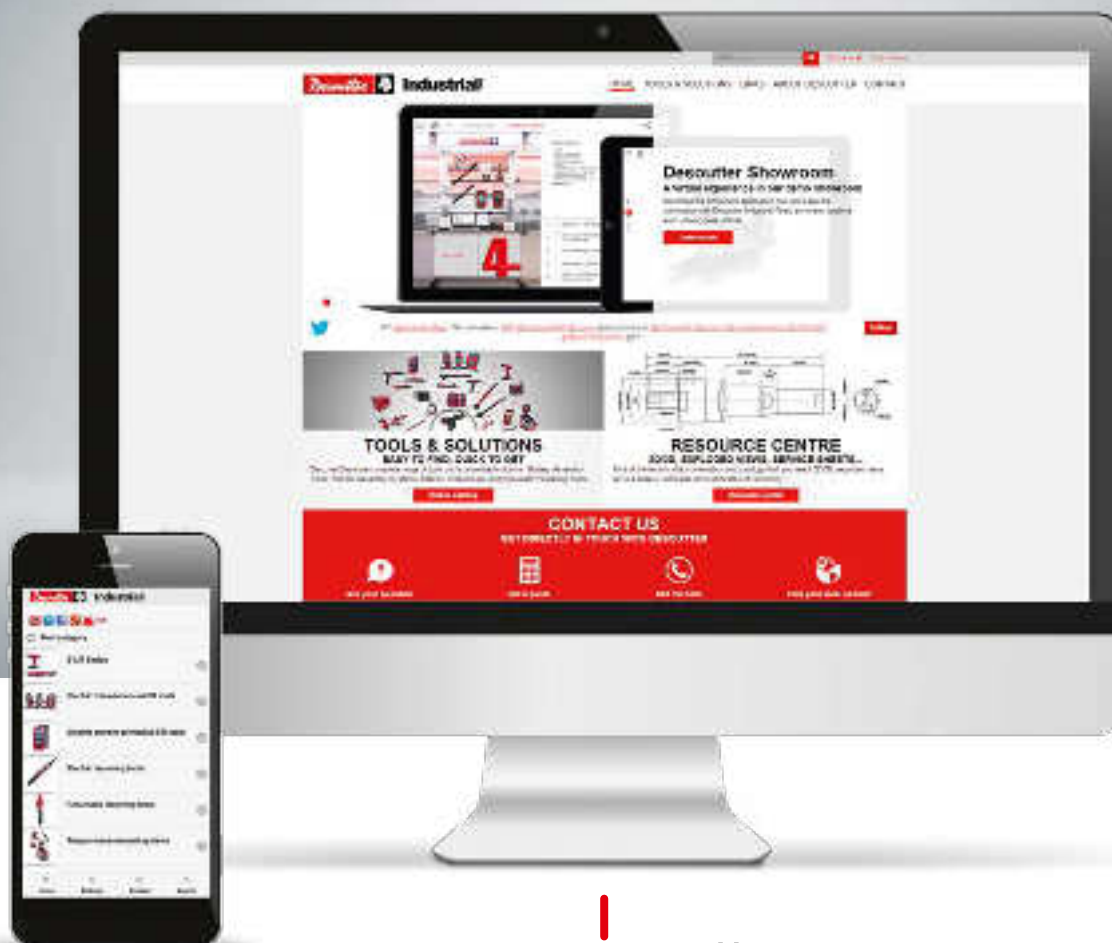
Desoutter Industrial

HOME TOOLS & SOLUTIONS LINKS ABOUT DESOUTTER CONTACT

Desoutter Showroom

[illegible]

TOOLS & SOLUTIONS
EASY TO FIND, QUICK TO GET

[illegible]

RESOURCE CENTRE
DOCS, EXPLODED VIEWS, SERVICE SHEETS...

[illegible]

CONTACT US
GET DIRECTLY IN TOUCH WITH DESOUTTER

Desoutter Industrial

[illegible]